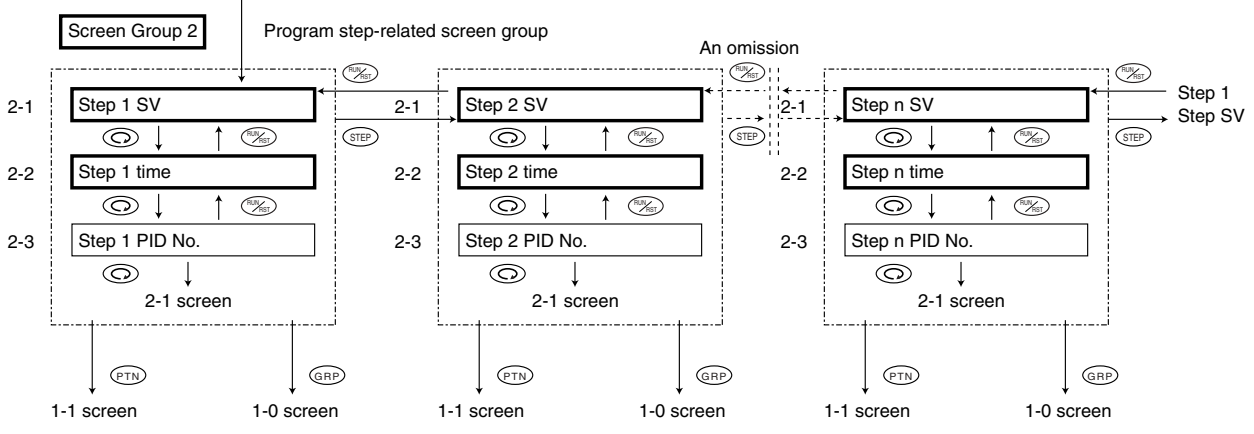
Screen Group 2

Program step-related screen group

An omission

RUN/RST

2-1 Step 1 SV

RUN/RST

2-2 Step 1 time

RUN/RST

2-3 Step 1 PID No.

2-1 screen

PTN

1-1 screen

GRP

1-0 screen

RUN/RST

STEP

2-1 Step 2 SV

RUN/RST

2-2 Step 2 time

RUN/RST

2-3 Step 2 PID No.

2-1 screen

PTN

1-1 screen

GRP

1-0 screen

STEP

RUN/RST

2-1 Step n SV

RUN/RST

2-2 Step n time

RUN/RST

2-3 Step n PID No.

2-1 screen

PTN

1-1 screen

GRP

1-0 screen

Step 1

STEP

Step SV